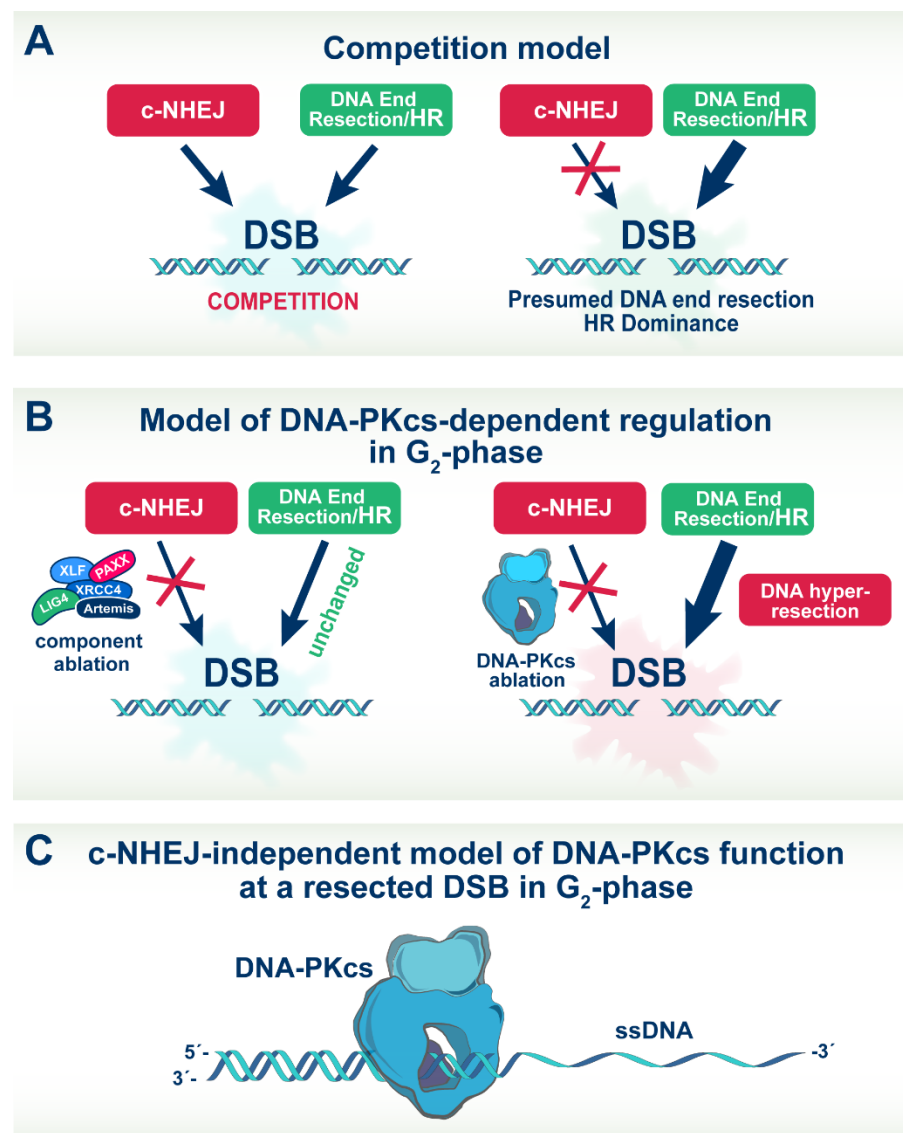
A

Competition model

c-NHEJ

DNA End Resection/HR

DSB

COMPETITION

c-NHEJ

DNA End Resection/HR

DSB

Presumed DNA end resection HR Dominance

B

Model of DNA-PKcs-dependent regulation in $G_2$-phase

c-NHEJ

DNA End Resection/HR

XLF PAXX LIG4 XRCC4 Artemis

component ablation

unchanged

DSB

c-NHEJ

DNA End Resection/HR

DNA hyper-resection

DNA-PKcs ablation

DSB

C

c-NHEJ-independent model of DNA-PKcs function at a resected DSB in $G_2$-phase

DNA-PKcs

ssDNA

5´-

3´-

-3´